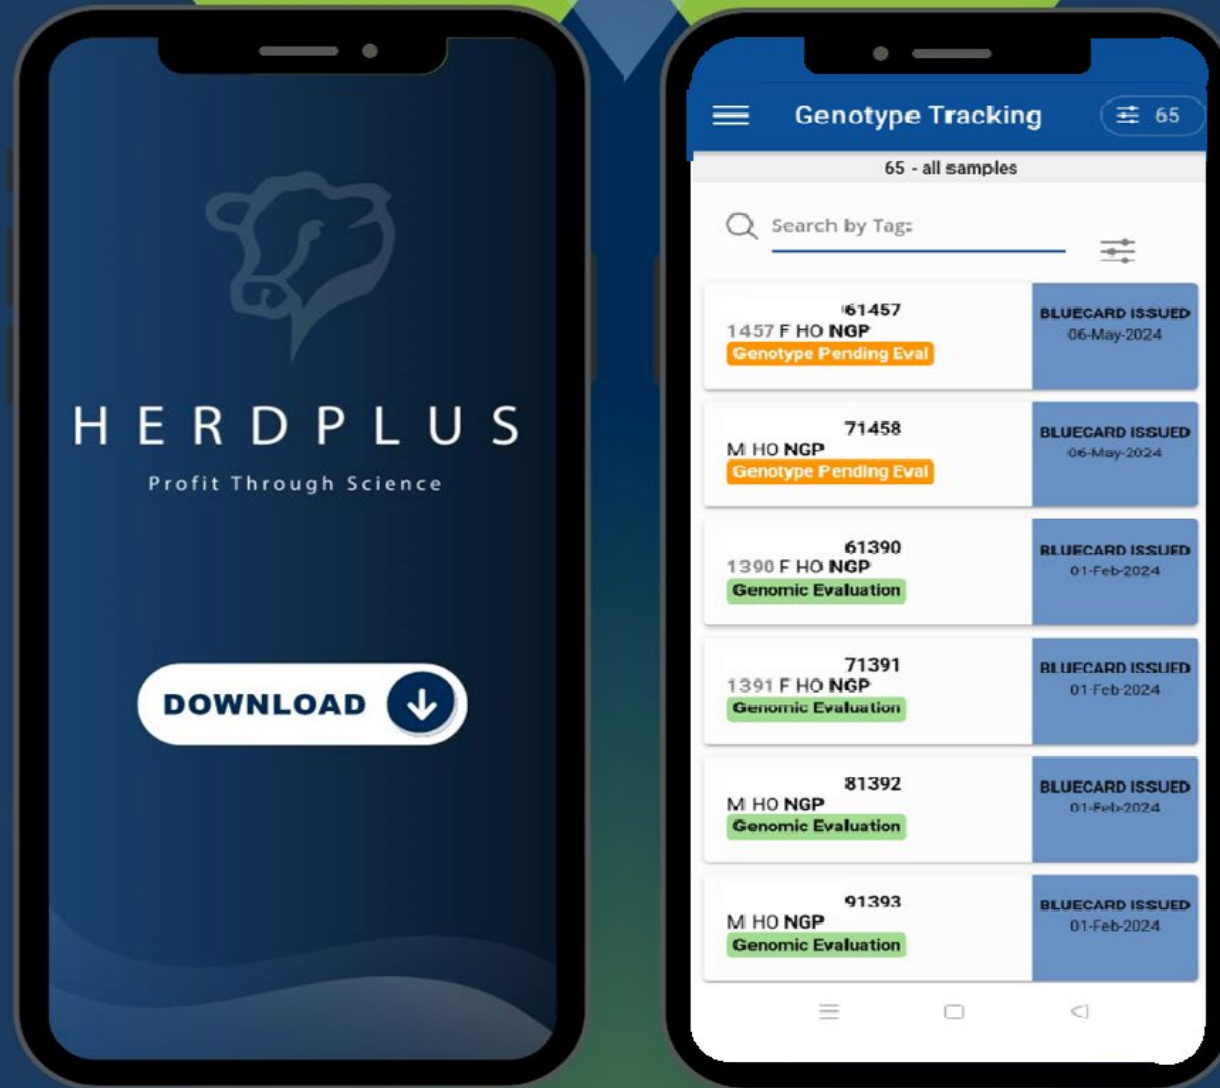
HERDPLUS

Profit Through Science

DOWNLOAD

Genotype Tracking

65

65 - all samples

Search by Tag:

61457
1457 F HO NGP
Genotype Pending Eval

BLUECARD ISSUED
06-May-2024

71458
M HO NGP
Genotype Pending Eval

BLUECARD ISSUED
06-May-2024

61390
1390 F HO NGP
Genomic Evaluation

BLUECARD ISSUED
01-Feb-2024

71391
1391 F HO NGP
Genomic Evaluation

BLUECARD ISSUED
01-Feb-2024

81392
M HO NGP
Genomic Evaluation

BLUECARD ISSUED
01-Feb-2024

91393
M HO NGP
Genomic Evaluation

BLUECARD ISSUED
01-Feb-2024